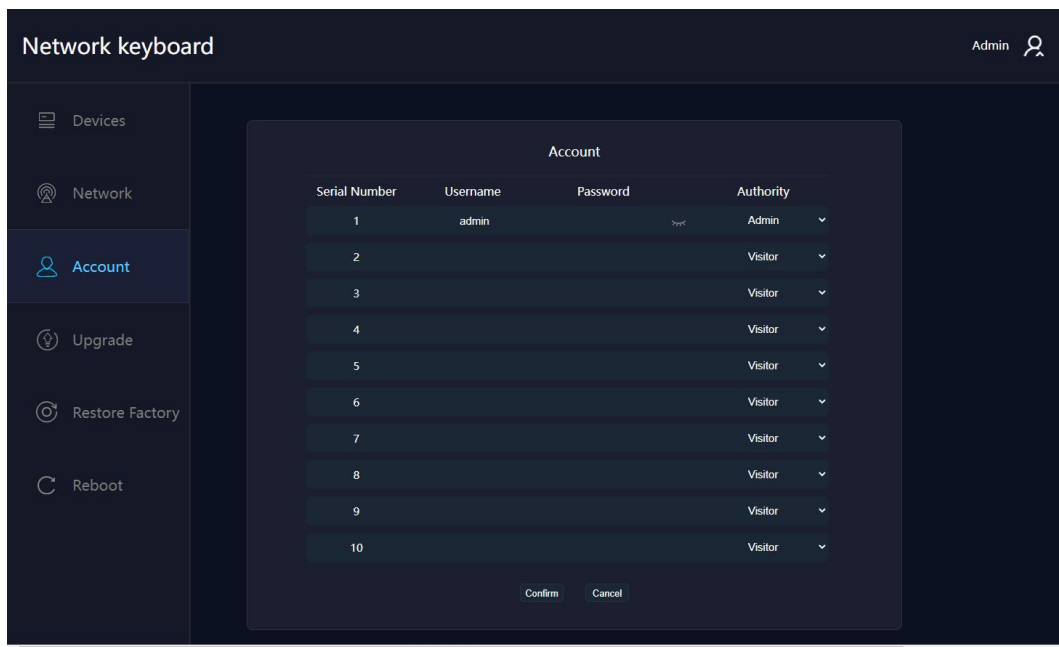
Network keyboard

Admin

Devices

Network

Account

Upgrade

Restore Factory

Reboot

Account

| Serial Number | Username | Password | Authority |
|---|---|---|---|
| 1 | admin | | Admin |
| 2 | | | Visitor |
| 3 | | | Visitor |
| 4 | | | Visitor |
| 5 | | | Visitor |
| 6 | | | Visitor |
| 7 | | | Visitor |
| 8 | | | Visitor |
| 9 | | | Visitor |
| 10 | | | Visitor |

Confirm Cancel